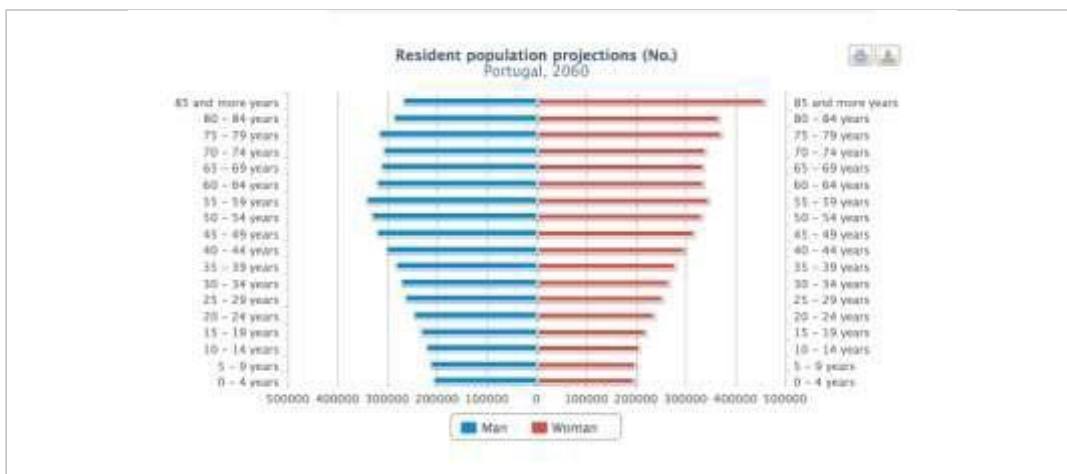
Resident population projections (No.)
Portugal, 2060

85 and more years
80 - 84 years
75 - 79 years
70 - 74 years
65 - 69 years
60 - 64 years
55 - 59 years
50 - 54 years
45 - 49 years
40 - 44 years
35 - 39 years
30 - 34 years
25 - 29 years
20 - 24 years
15 - 19 years
10 - 14 years
5 - 9 years
0 - 4 years

85 and more years
80 - 84 years
75 - 79 years
70 - 74 years
65 - 69 years
60 - 64 years
55 - 59 years
50 - 54 years
45 - 49 years
40 - 44 years
35 - 39 years
30 - 34 years
25 - 29 years
20 - 24 years
15 - 19 years
10 - 14 years
5 - 9 years
0 - 4 years

500000 400000 300000 200000 100000 0 100000 200000 300000 400000 500000

Man Woman